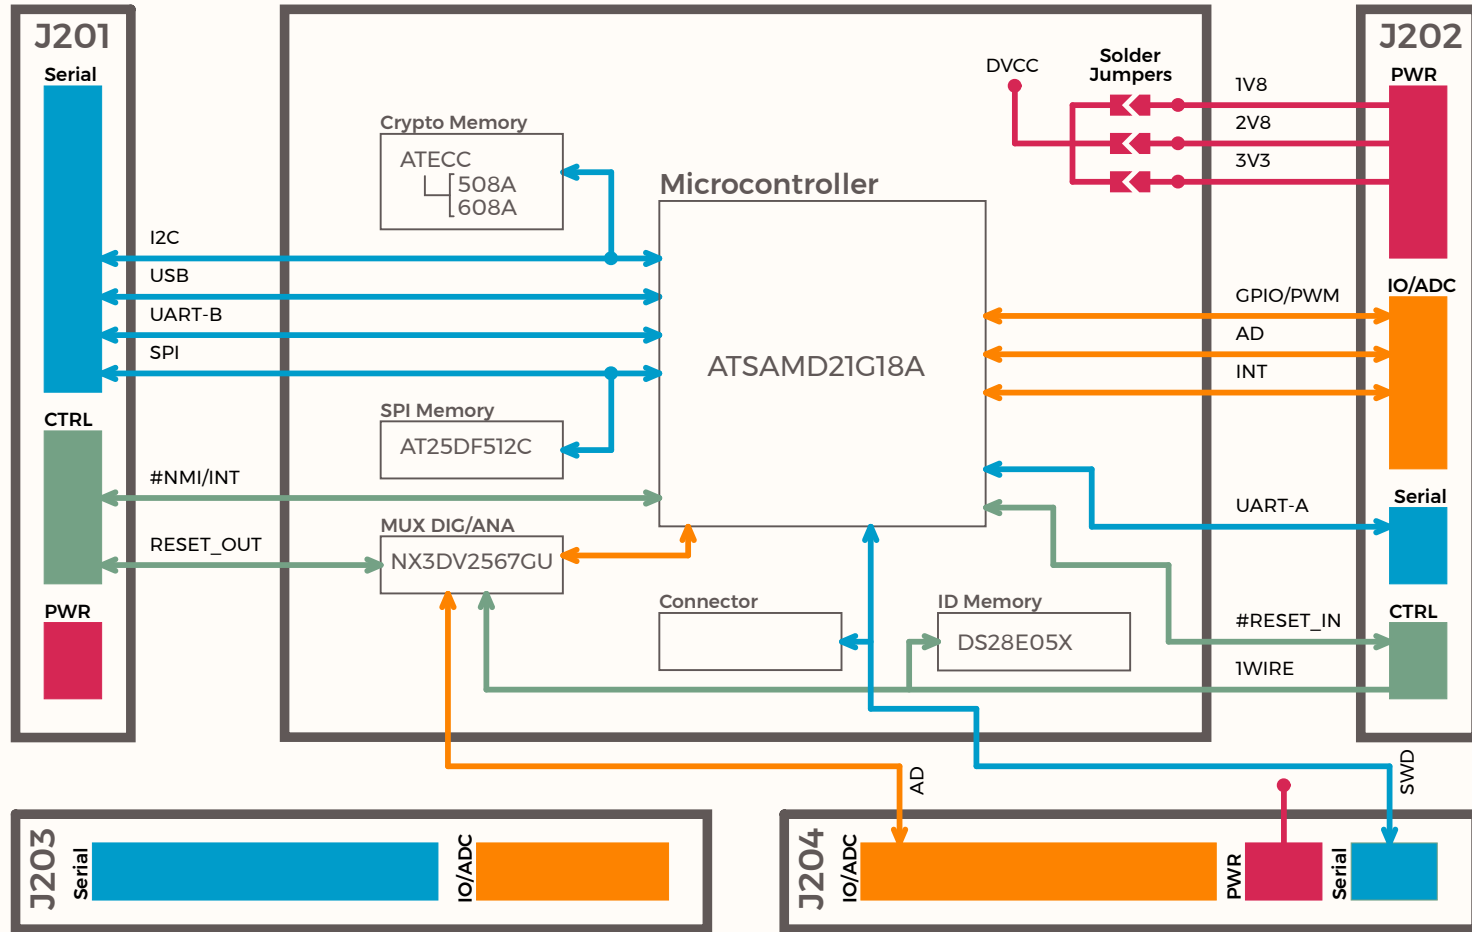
J201
Serial
I2C
USB
UART-B
SPI
CTRL
#NMI/INT
RESET_OUT
PWR

Crypto Memory
ATECC
508A
608A

Microcontroller
ATSAMD21G18A

SPI Memory
AT25DF512C

MUX DIG/ANA
NX3DV2567GU

Connector

ID Memory
DS28E05X

DVCC
Solder Jumpers

J202
PWR
1V8
2V8
3V3
IO/ADC
GPIO/PWM
AD
INT
Serial
UART-A
CTRL
#RESET_IN
1WIRE

AD
SWD

J203
Serial
IO/ADC

J204
IO/ADC
PWR
Serial